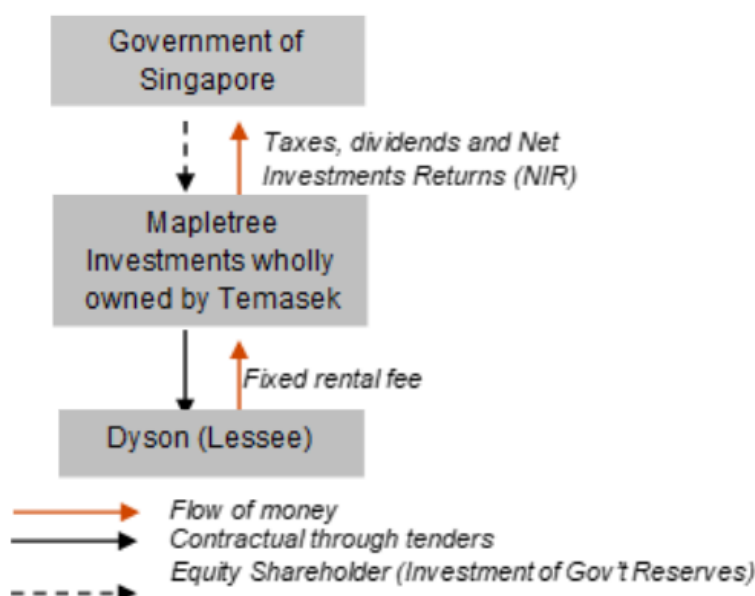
Government of Singapore

Taxes, dividends and Net Investments Returns (NIR)

Mapletree Investments wholly owned by Temasek

Fixed rental fee

Dyson (Lessee)

Flow of money

Contractual through tenders

Equity Shareholder (Investment of Gov't Reserves)